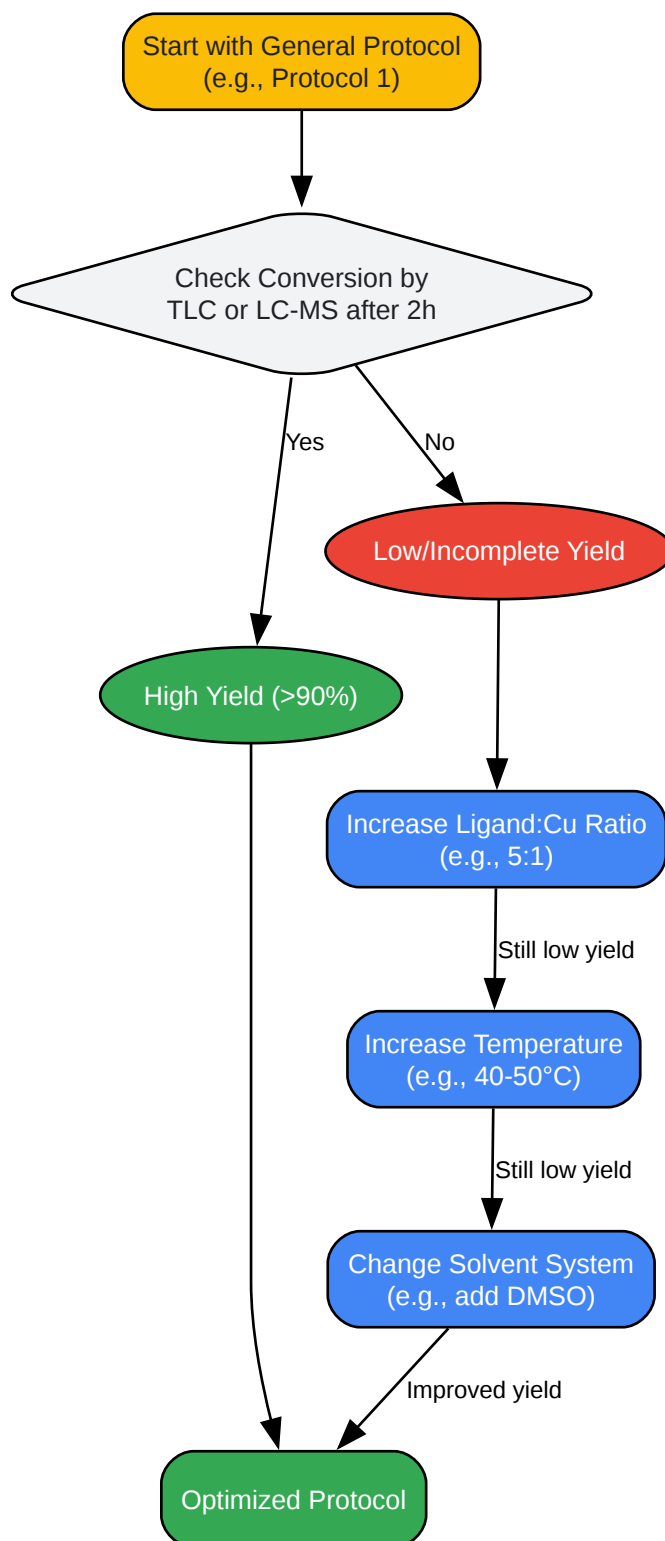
Start with General Protocol
(e.g., Protocol 1)

Check Conversion by
TLC or LC-MS after 2h

Yes

No

Low/Incomplete Yield

High Yield (>90%)

Increase Ligand:Cu Ratio
(e.g., 5:1)

Still low yield

Increase Temperature
(e.g., 40-50°C)

Still low yield

Change Solvent System
(e.g., add DMSO)

Improved yield

Optimized Protocol